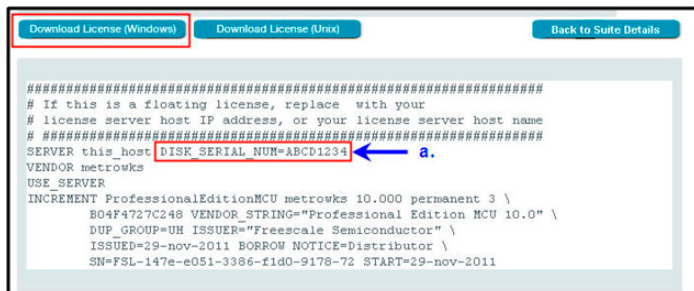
Download License (Windows) Download License (Unix) Back to Suite Details

##################################################################
# If this is a floating license, replace with your
# license server host IP address, or your license server host name
# ################################################################
SERVER this_host DISK_SERIAL_NUM=ABCD1234 a.
VENDOR metrowks
USE_SERVER
INCREMENT ProfessionalEditionMCU metrowks 10.000 permanent 3 \
B04F4727C248 VENDOR_STRING="Professional Edition MCU 10.0" \
DUP_GROUP=UH ISSUER="Freescale Semiconductor" \
ISSUED=29-nov-2011 BORROW NOTICE=Distributor \
SN=FSL-147e-e051-3386-f1d0-9178-72 START=29-nov-2011